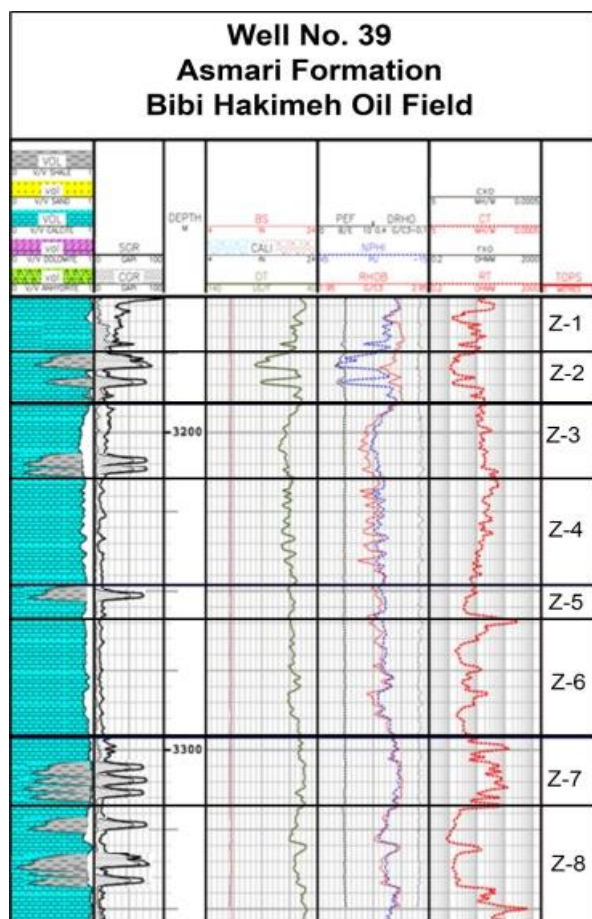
Well No. 39
Asmari Formation
Bibi Hakimeh Oil Field

VOL
V/V SHALE
VOL
V/V SAND
VOL
V/V CALCITE
VOL
V/V DOLOMITE
VOL
V/V ANHYDRITE

SGR
GAPI
CGR
GAPI

DEPTH
M

BS
IN
CALI
IN
DT
US/F

PEF
B/E
DRHO
G/C3
NPHI
V/V
RHOB
G/C3

CXO
MH/M
CT
MH/M
RXO
OHMM
RT
OHMM

TOPS

3200
3300

Z-1
Z-2
Z-3
Z-4
Z-5
Z-6
Z-7
Z-8